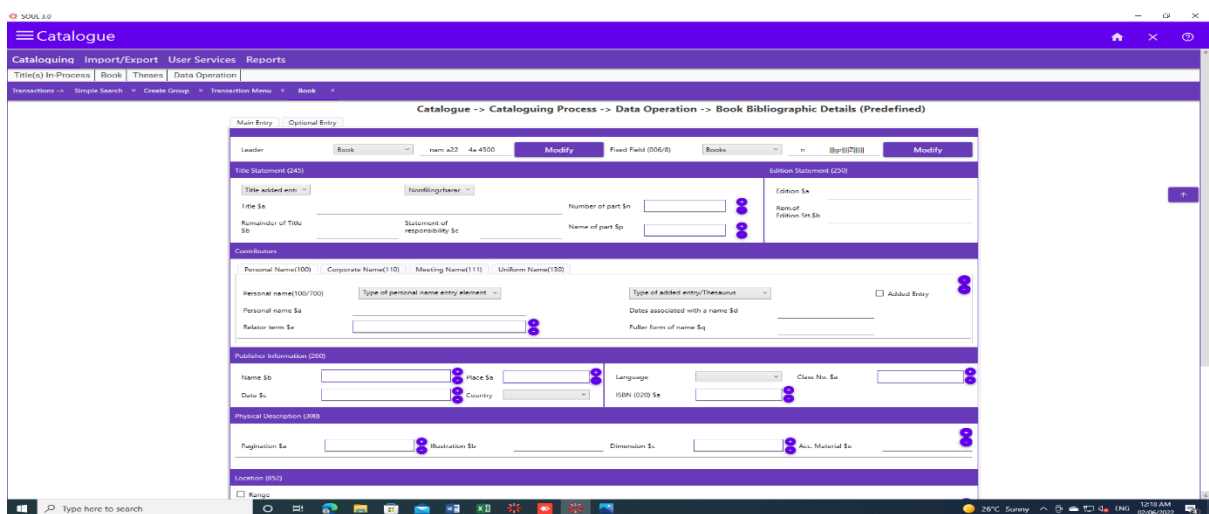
SOUL 3.0

Catalogue

Cataloguing Import/Export User Services Reports

Title(s) In-Process | Book | Theses | Data Operation

Transactions -> Simple Search × Create Group × Transaction Menu × Book ×

Catalogue -> Cataloguing Process -> Data Operation -> Book Bibliographic Details (Predefined)

Main Entry | Optional Entry

Leader | Book | nam a22 4a 4500 | Modify | Fixed Field (006/8) | Books | n | Modify

Title Statement (245)

Title added ent | Nonfilingcharac

Title $a | Number of part $n

Remainder of Title $b | Statement of responsibility $c | Name of part $p

Edition Statement (250)

Edition $a

Rem.of Edition Stt.$b

Contributors

Personal Name(100) | Corporate Name(110) | Meeting Name(111) | Uniform Name(130)

Personal name(100/700) | Type of personal name entry element | Type of added entry/Thesaurus | Added Entry

Personal name $a | Dates associated with a name $d

Relator term $e | Fuller form of name $q

Publisher Information (260)

Name $b | Place $a | Language | Class No. $a

Date $c | Country | ISBN (020) $a

Physical Description (300)

Pagination $a | Illustration $b | Dimension $c | Acc. Material $e

Location (852)

Range

Type here to search

26°C Sunny ENG 12:18 AM 02/06/2022